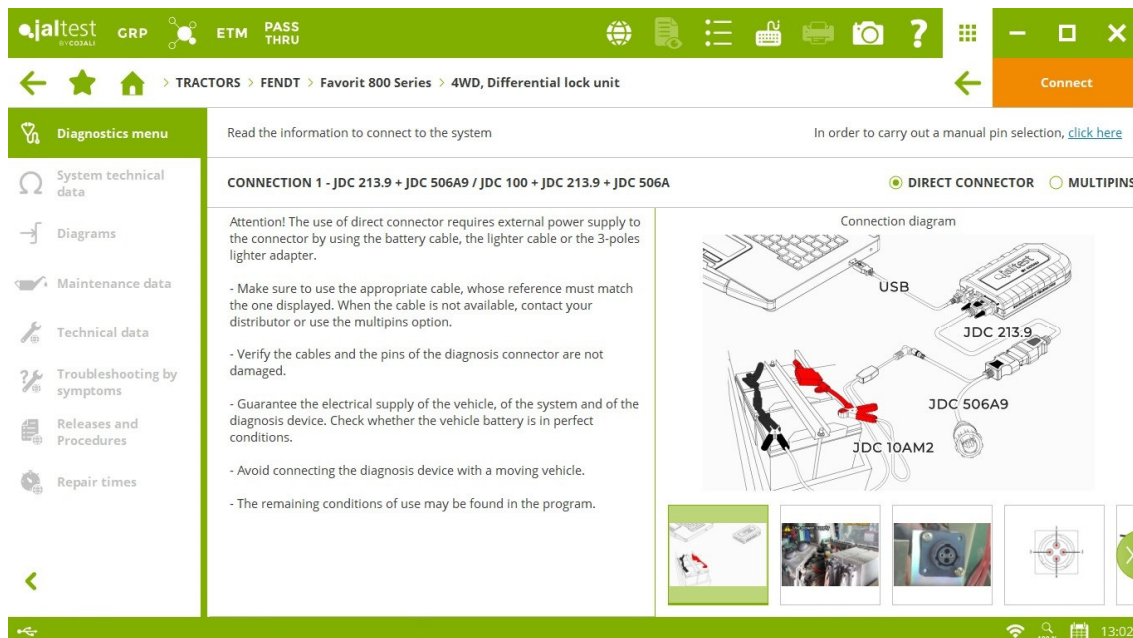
jaltest BY COJALI GRP ETM PASS THRU

> TRACTORS > FENDT > Favorit 800 Series > 4WD, Differential lock unit

Connect

Diagnostics menu

System technical data

Diagrams

Maintenance data

Technical data

Troubleshooting by symptoms

Releases and Procedures

Repair times

Read the information to connect to the system

In order to carry out a manual pin selection, click here

CONNECTION 1 - JDC 213.9 + JDC 506A9 / JDC 100 + JDC 213.9 + JDC 506A

DIRECT CONNECTOR MULTIPINS

Attention! The use of direct connector requires external power supply to the connector by using the battery cable, the lighter cable or the 3-poles lighter adapter.

- Make sure to use the appropriate cable, whose reference must match the one displayed. When the cable is not available, contact your distributor or use the multipins option.

- Verify the cables and the pins of the diagnosis connector are not damaged.

- Guarantee the electrical supply of the vehicle, of the system and of the diagnosis device. Check whether the vehicle battery is in perfect conditions.

- Avoid connecting the diagnosis device with a moving vehicle.

- The remaining conditions of use may be found in the program.

Connection diagram

USB

JDC 213.9

JDC 506A9

JDC 10AM2

13:02